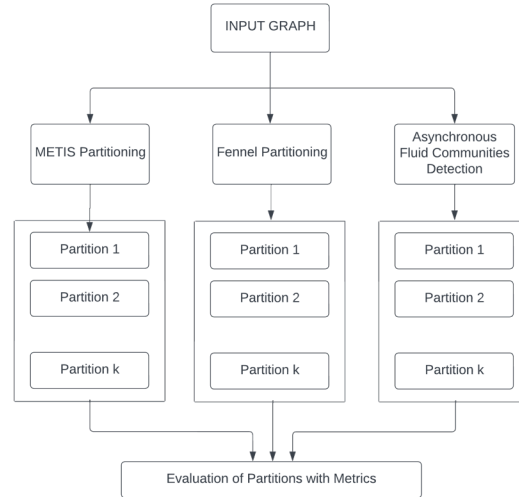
INPUT GRAPH

METIS Partitioning

Fennel Partitioning

Asynchronous Fluid Communities Detection

Partition 1

Partition 2

Partition k

Partition 1

Partition 2

Partition k

Partition 1

Partition 2

Partition k

Evaluation of Partitions with Metrics